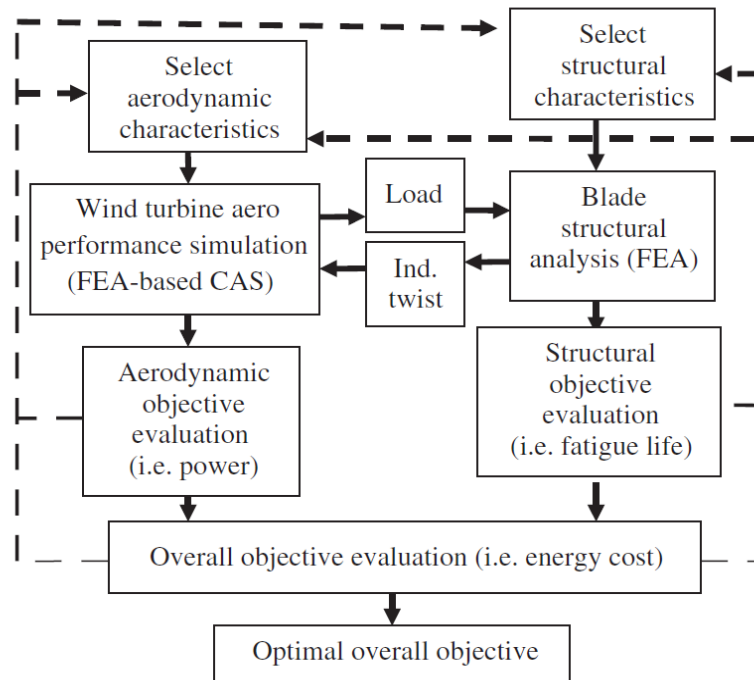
Select structural characteristics

Select aerodynamic characteristics

Wind turbine aero performance simulation (FEA-based CAS)

Load

Ind. twist

Blade structural analysis (FEA)

Aerodynamic objective evaluation (i.e. power)

Structural objective evaluation (i.e. fatigue life)

Overall objective evaluation (i.e. energy cost)

Optimal overall objective